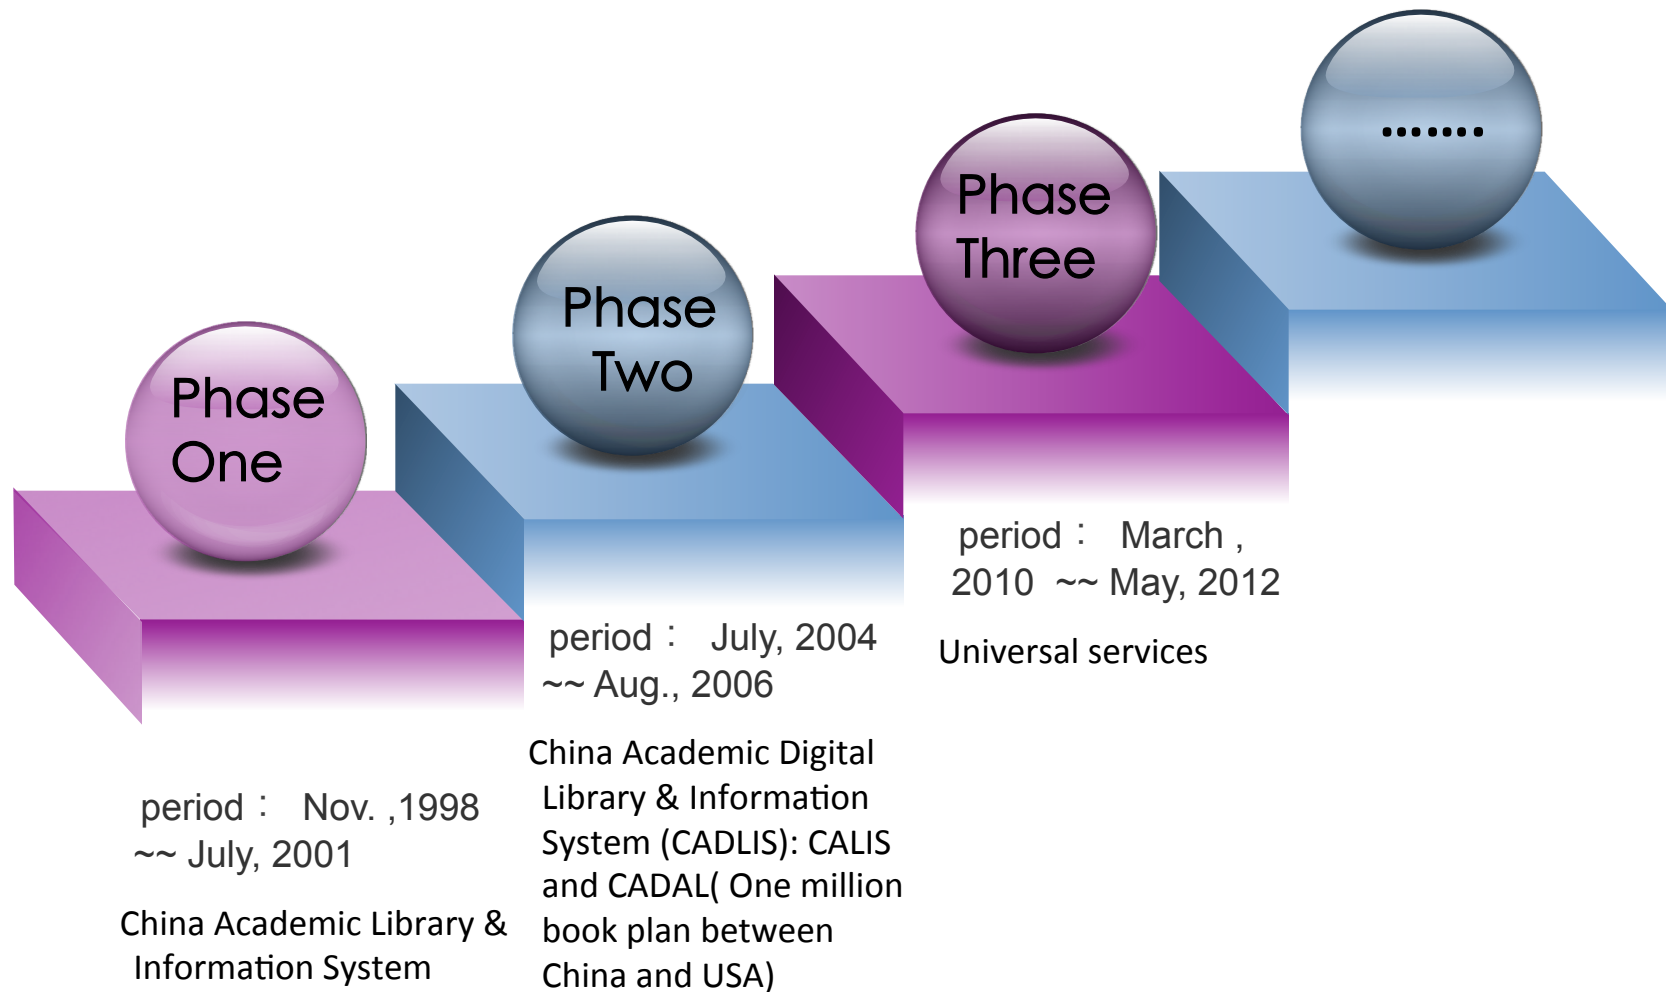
Phase One

Phase Two

Phase Three

.......

period： Nov. ,1998 ~~ July, 2001

China Academic Library & Information System

period： July, 2004 ~~ Aug., 2006

China Academic Digital Library & Information System (CADLIS): CALIS and CADAL( One million book plan between China and USA)

period： March , 2010 ~~ May, 2012

Universal services